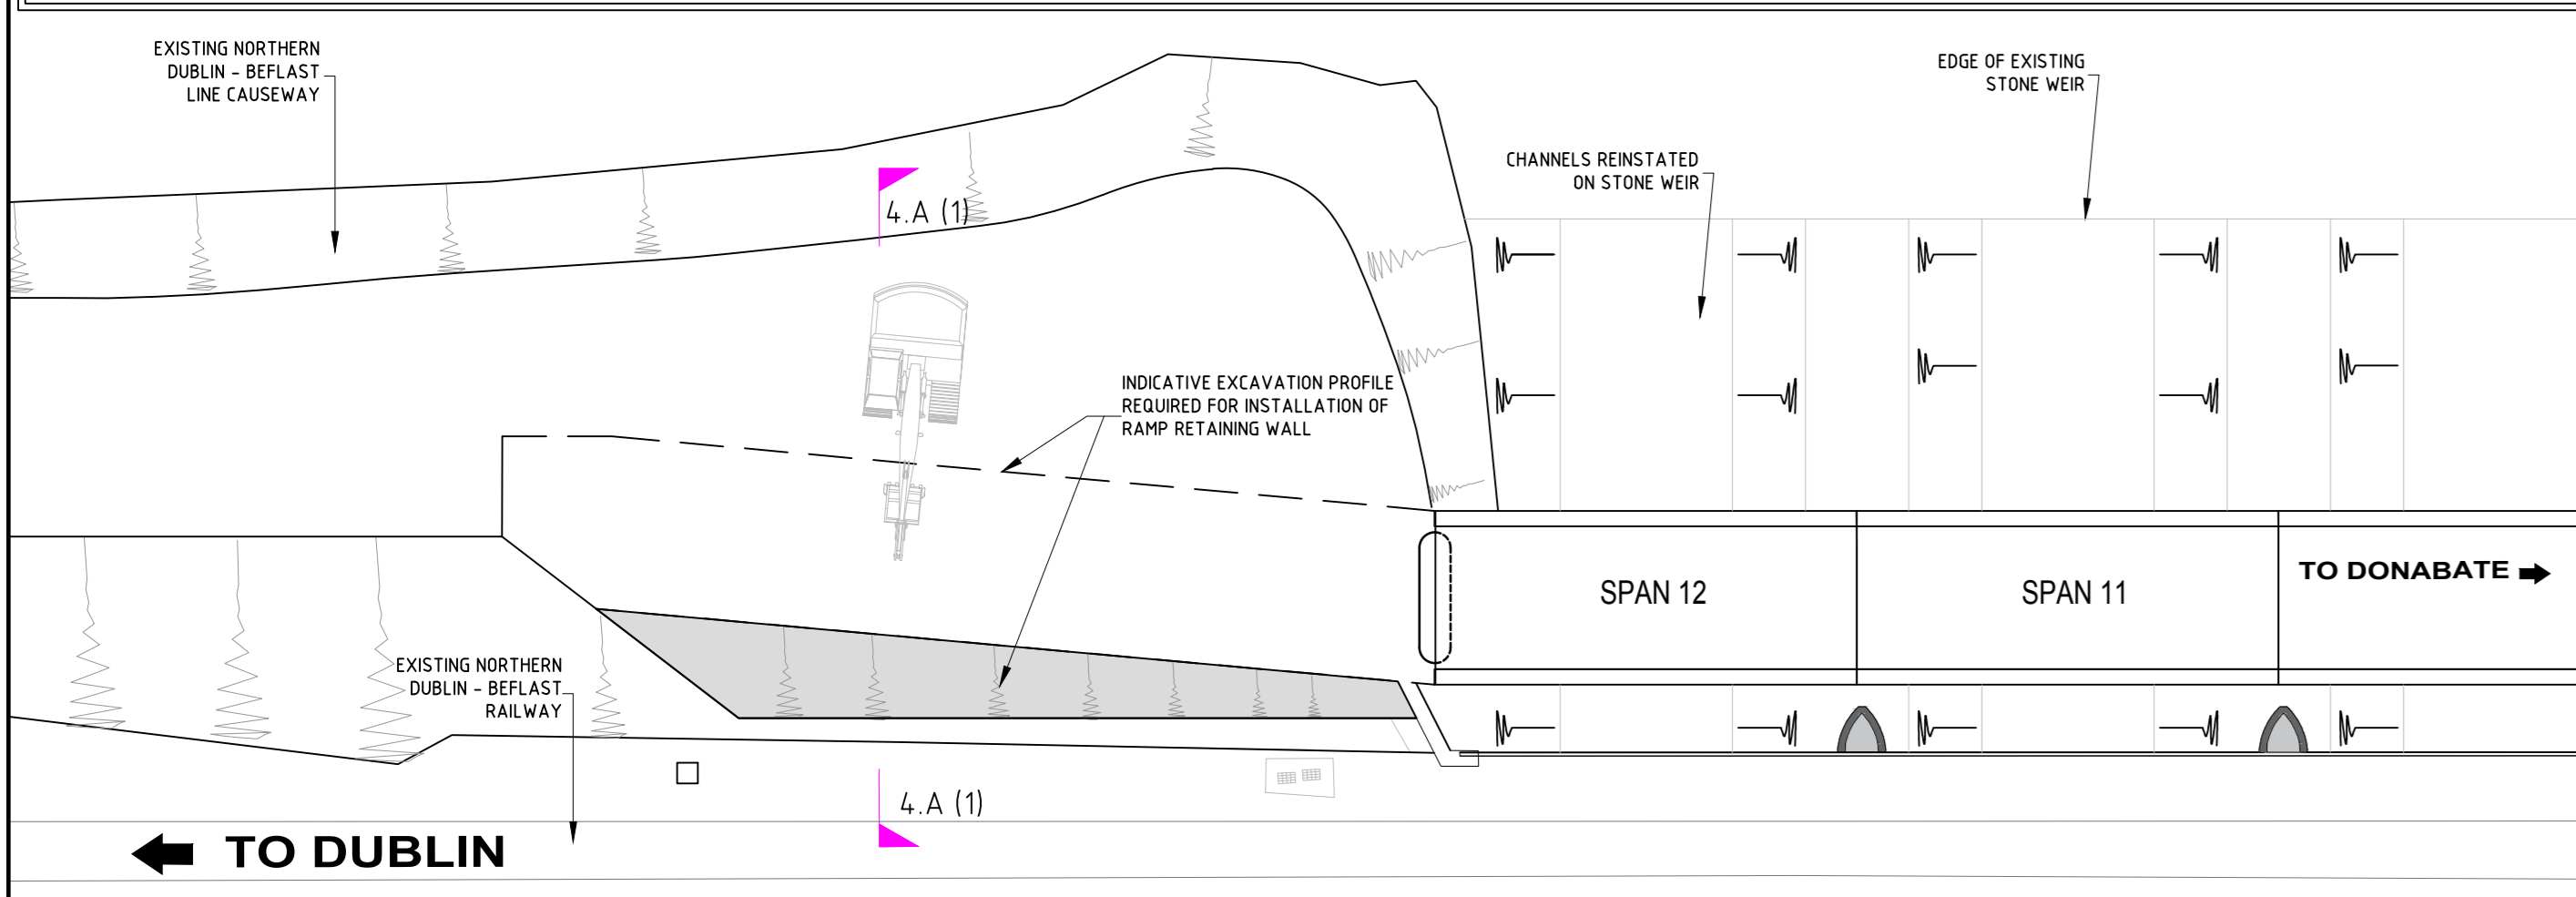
EXISTING NORTHERN DUBLIN - BEFLAST LINE CAUSEWAY

EDGE OF EXISTING STONE WEIR

CHANNELS REINSTATED ON STONE WEIR

4.A (1)

INDICATIVE EXCAVATION PROFILE REQUIRED FOR INSTALLATION OF RAMP RETAINING WALL

SPAN 12

SPAN 11

TO DONABATE

EXISTING NORTHERN DUBLIN - BEFLAST RAILWAY

4.A (1)

TO DUBLIN